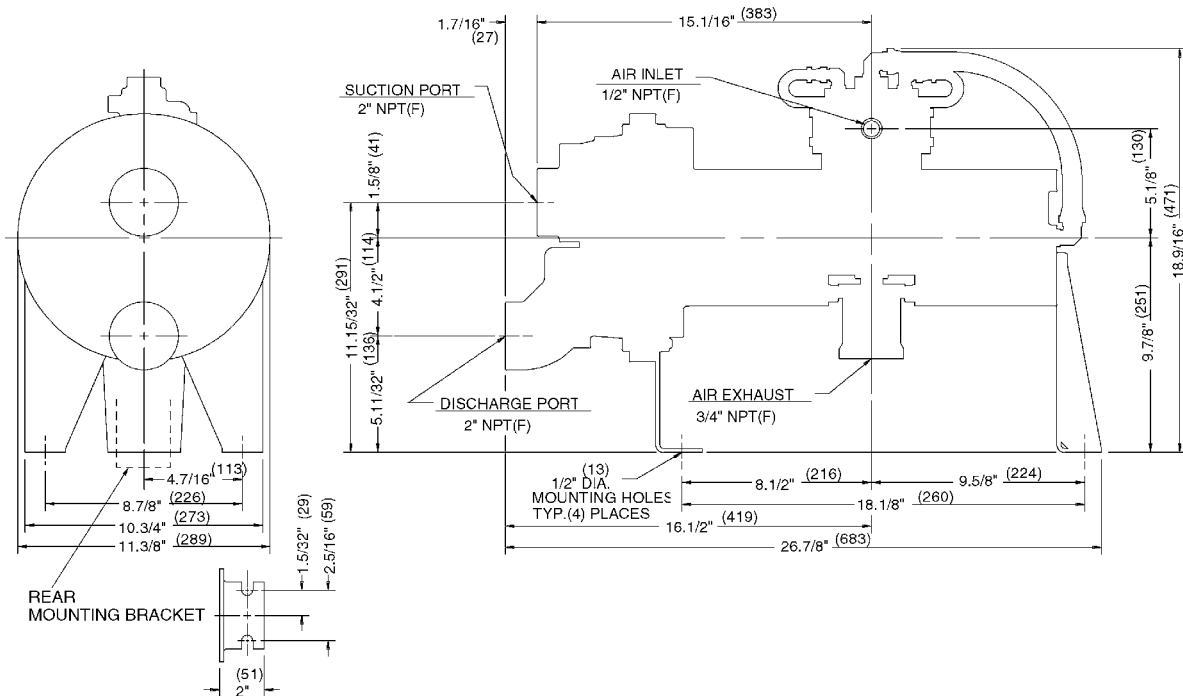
1.7/16"
(27)
15.1/16" (383)
SUCTION PORT
2" NPT(F)
AIR INLET
1/2" NPT(F)
1.5/8" (41)
(130)
5.1/8"
(471)
18.9/16"
(114)
4.1/2"
(291)
11.15/32"
(136)
5.11/32"
9.7/8" (251)
DISCHARGE PORT
2" NPT(F)
AIR EXHAUST
3/4" NPT(F)
4.7/16" (113)
8.7/8" (226)
10.3/4" (273)
11.3/8" (289)
(13)
1/2" DIA.
MOUNTING HOLES
TYP.(4) PLACES
8.1/2" (216)
9.5/8" (224)
18.1/8" (260)
16.1/2" (419)
26.7/8" (683)
1.5/32" (29)
2.5/16" (59)
REAR
MOUNTING BRACKET
(51)
2"